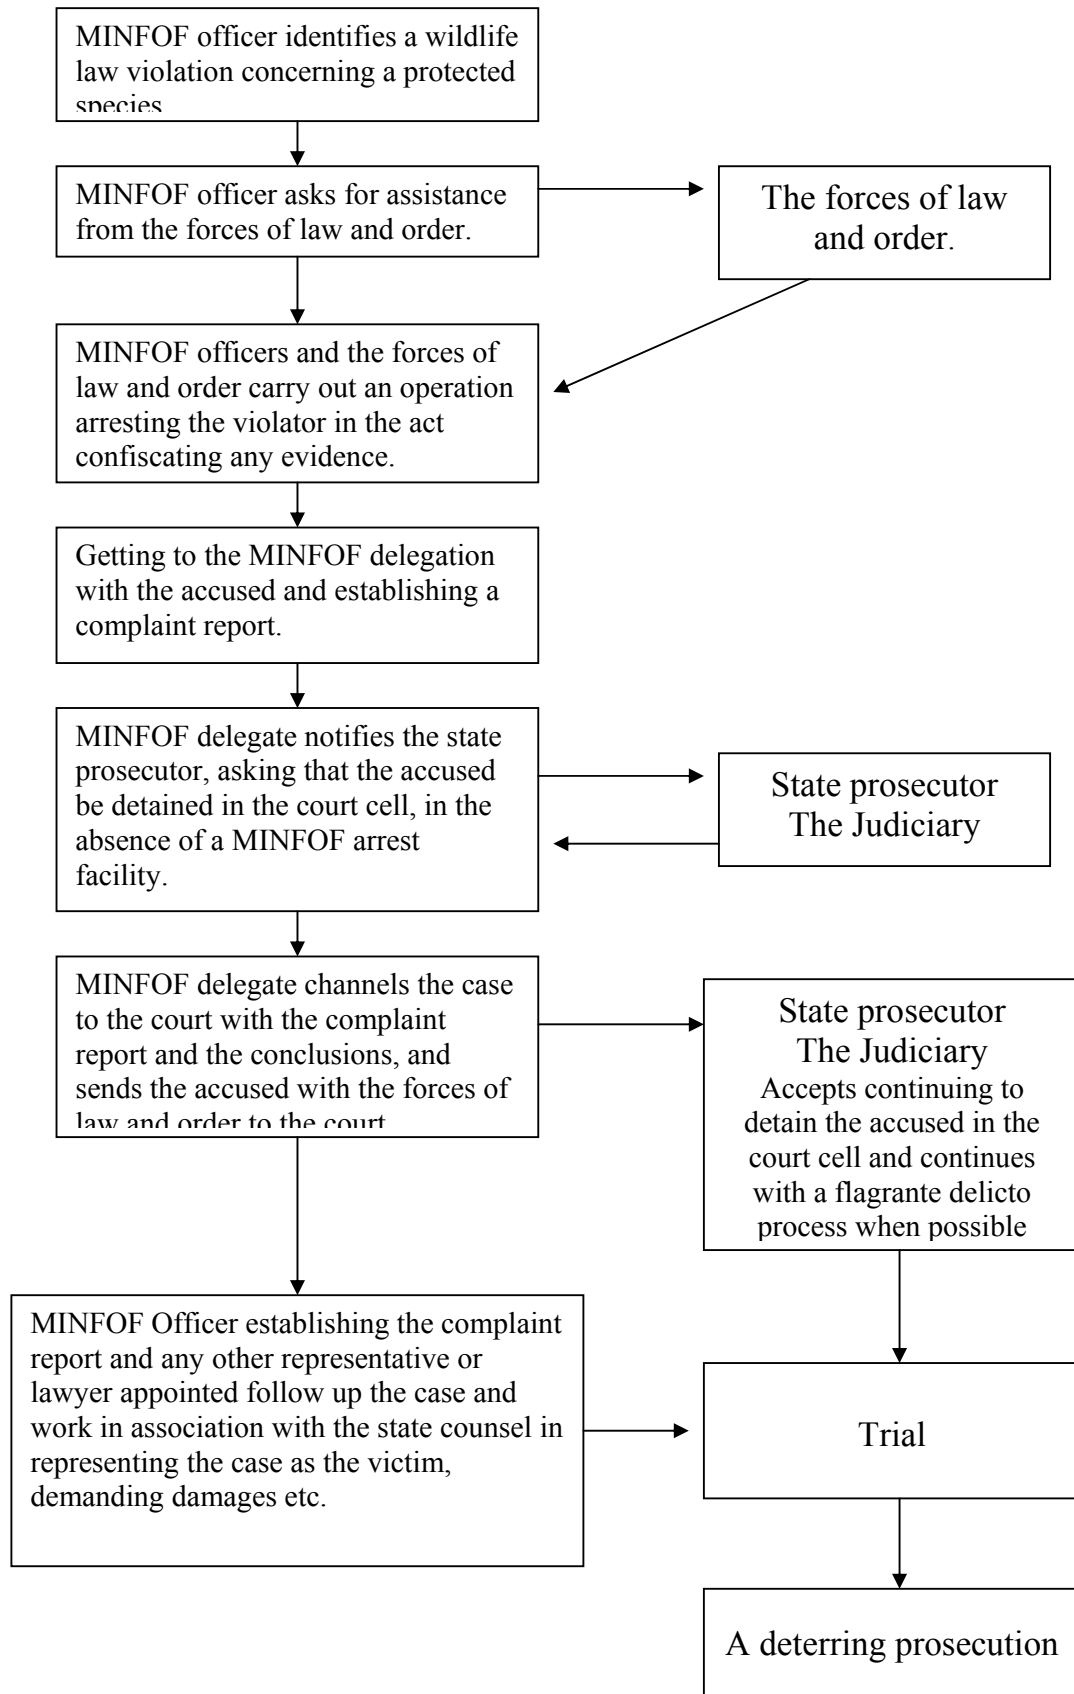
MINFOF officer identifies a wildlife law violation concerning a protected species

MINFOF officer asks for assistance from the forces of law and order.

The forces of law and order.

MINFOF officers and the forces of law and order carry out an operation arresting the violator in the act confiscating any evidence.

Getting to the MINFOF delegation with the accused and establishing a complaint report.

MINFOF delegate notifies the state prosecutor, asking that the accused be detained in the court cell, in the absence of a MINFOF arrest facility.

State prosecutor
The Judiciary

MINFOF delegate channels the case to the court with the complaint report and the conclusions, and sends the accused with the forces of law and order to the court

State prosecutor
The Judiciary
Accepts continuing to detain the accused in the court cell and continues with a flagrante delicto process when possible

MINFOF Officer establishing the complaint report and any other representative or lawyer appointed follow up the case and work in association with the state counsel in representing the case as the victim, demanding damages etc.

Trial

A deterring prosecution